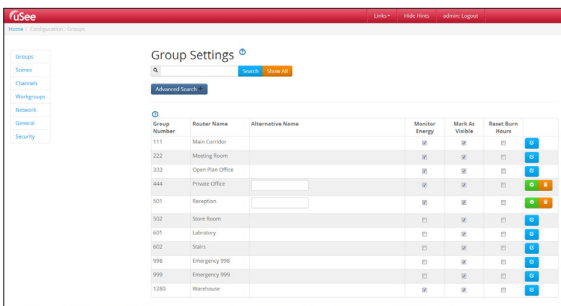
uSee

Links ▾ | Hide Hints | admin: Logout

Home / Configuration / Groups

Groups
Scenes
Channels
Workgroups
Network
General
Security

Group Settings

Search | Show All

Advanced Search

| Group Number | Router Name | Alternative Name | Monitor Energy | Mark As Visible | Reset Burn Hours | |
|---|---|---|---|---|---|---|
| 111 | Main Corridor | | | | | |
| 222 | Meeting Room | | | | | |
| 333 | Open Plan Office | | | | | |
| 444 | Private Office | | | | | |
| 501 | Reception | | | | | |
| 502 | Store Room | | | | | |
| 601 | Laboratory | | | | | |
| 602 | Stairs | | | | | |
| 998 | Emergency 998 | | | | | |
| 999 | Emergency 999 | | | | | |
| 1280 | Warehouse | | | | | |